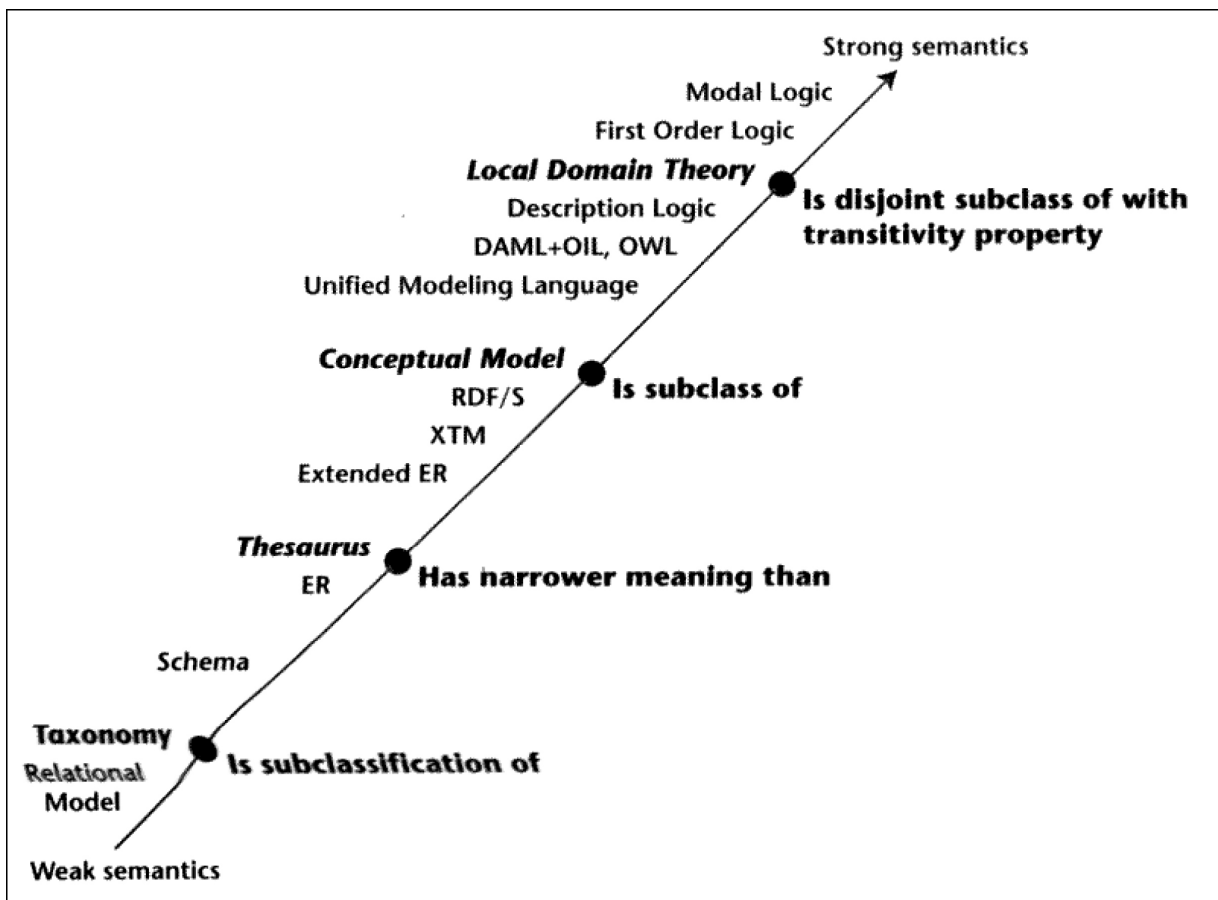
Strong semantics

Modal Logic

First Order Logic

Local Domain Theory

Is disjoint subclass of with transitivity property

Description Logic

DAML+OIL, OWL

Unified Modeling Language

Conceptual Model

Is subclass of

RDF/S

XTM

Extended ER

Thesaurus

Has narrower meaning than

ER

Schema

Taxonomy

Is subclassification of

Relational Model

Weak semantics